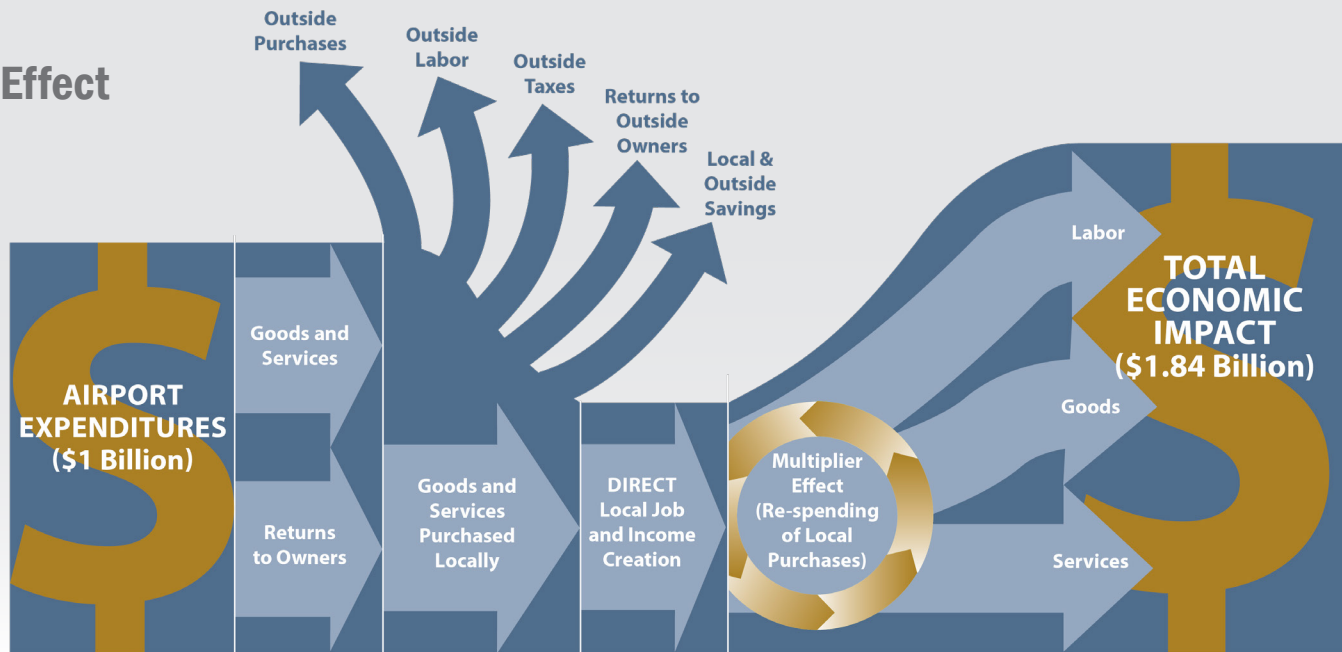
Effect

Outside Purchases

Outside Labor

Outside Taxes

Returns to Outside Owners

Local & Outside Savings

AIRPORT EXPENDITURES ($1 Billion)

Goods and Services

Returns to Owners

Goods and Services Purchased Locally

DIRECT Local Job and Income Creation

Multiplier Effect (Re-spending of Local Purchases)

Labor

Goods

Services

TOTAL ECONOMIC IMPACT ($1.84 Billion)